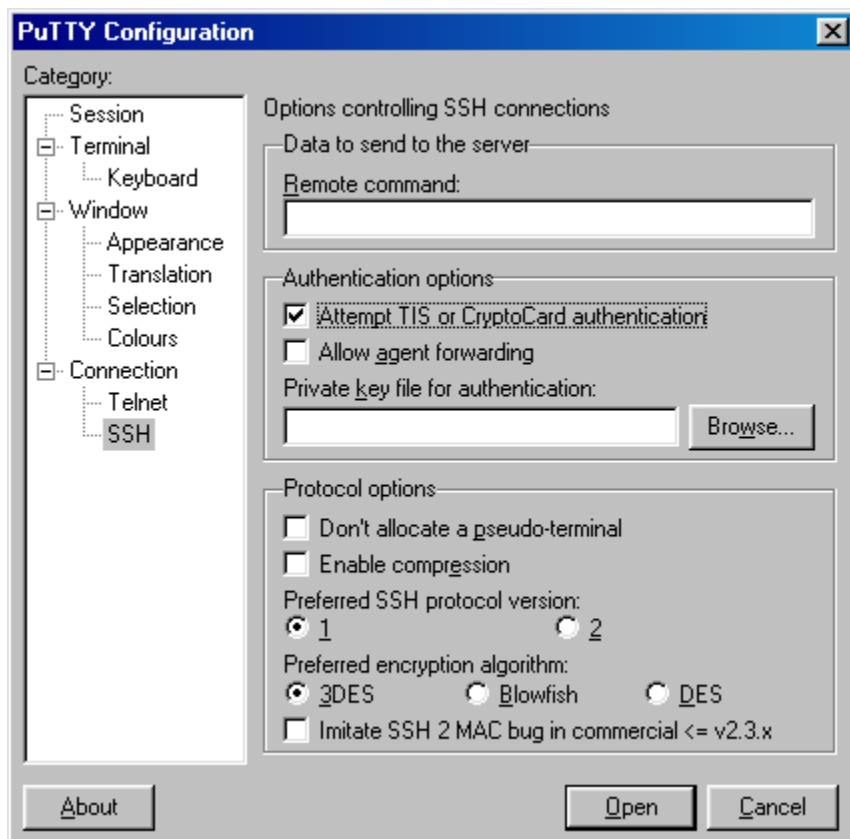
PuTTY Configuration

Category:

Session
Terminal
Keyboard
Window
Appearance
Translation
Selection
Colours
Connection
Telnet
SSH

Options controlling SSH connections

Data to send to the server
Remote command:

Authentication options
Attempt TIS or CryptoCard authentication
Allow agent forwarding
Private key file for authentication:
Browse...

Protocol options
Don't allocate a pseudo-terminal
Enable compression
Preferred SSH protocol version:
1
2
Preferred encryption algorithm:
3DES
Blowfish
DES
Imitate SSH 2 MAC bug in commercial <= v2.3.x

About
Open
Cancel